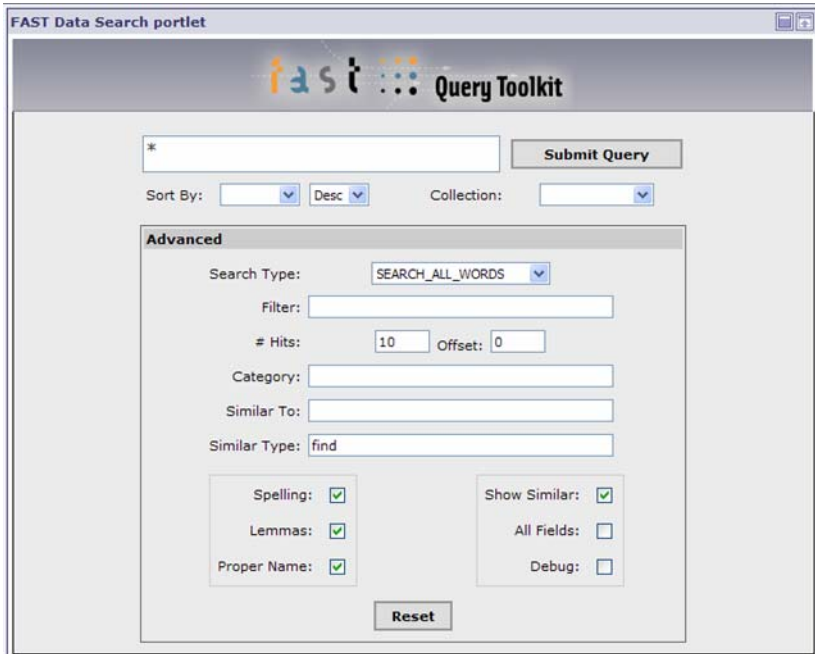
FAST Data Search portlet

fast Query Toolkit

*

Submit Query

Sort By: Desc Collection:

Advanced

Search Type: SEARCH_ALL_WORDS

Filter:

# Hits: 10 Offset: 0

Category:

Similar To:

Similar Type: find

Spelling: ☑
Lemmas: ☑
Proper Name: ☑

Show Similar: ☑
All Fields: ☐
Debug: ☐

Reset